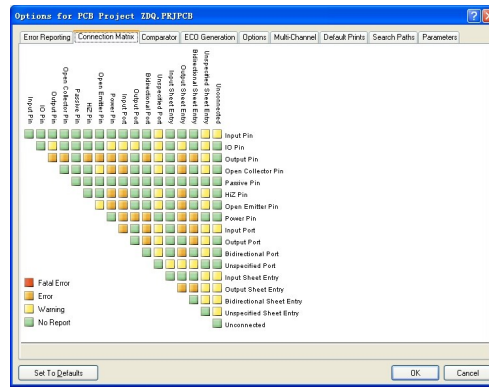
Options for PCB Project ZDQ.PRJPCB

Error Reporting | Connection Matrix | Comparator | ECO Generation | Options | Multi-Channel | Default Prints | Search Paths | Parameters

Input Pin
IO Pin
Output Pin
Open Collector Pin
Passive Pin
HIZ Pin
Open Emitter Pin
Power Pin
Input Port
Output Port
Bidirectional Port
Unspecified Port
Input Sheet Entry
Output Sheet Entry
Bidirectional Sheet Entry
Unspecified Sheet Entry
Unconnected

Input Pin
IO Pin
Output Pin
Open Collector Pin
Passive Pin
HIZ Pin
Open Emitter Pin
Power Pin
Input Port
Output Port
Bidirectional Port
Unspecified Port
Input Sheet Entry
Output Sheet Entry
Bidirectional Sheet Entry
Unspecified Sheet Entry
Unconnected

Fatal Error
Error
Warning
No Report

Set To Defaults

OK
Cancel